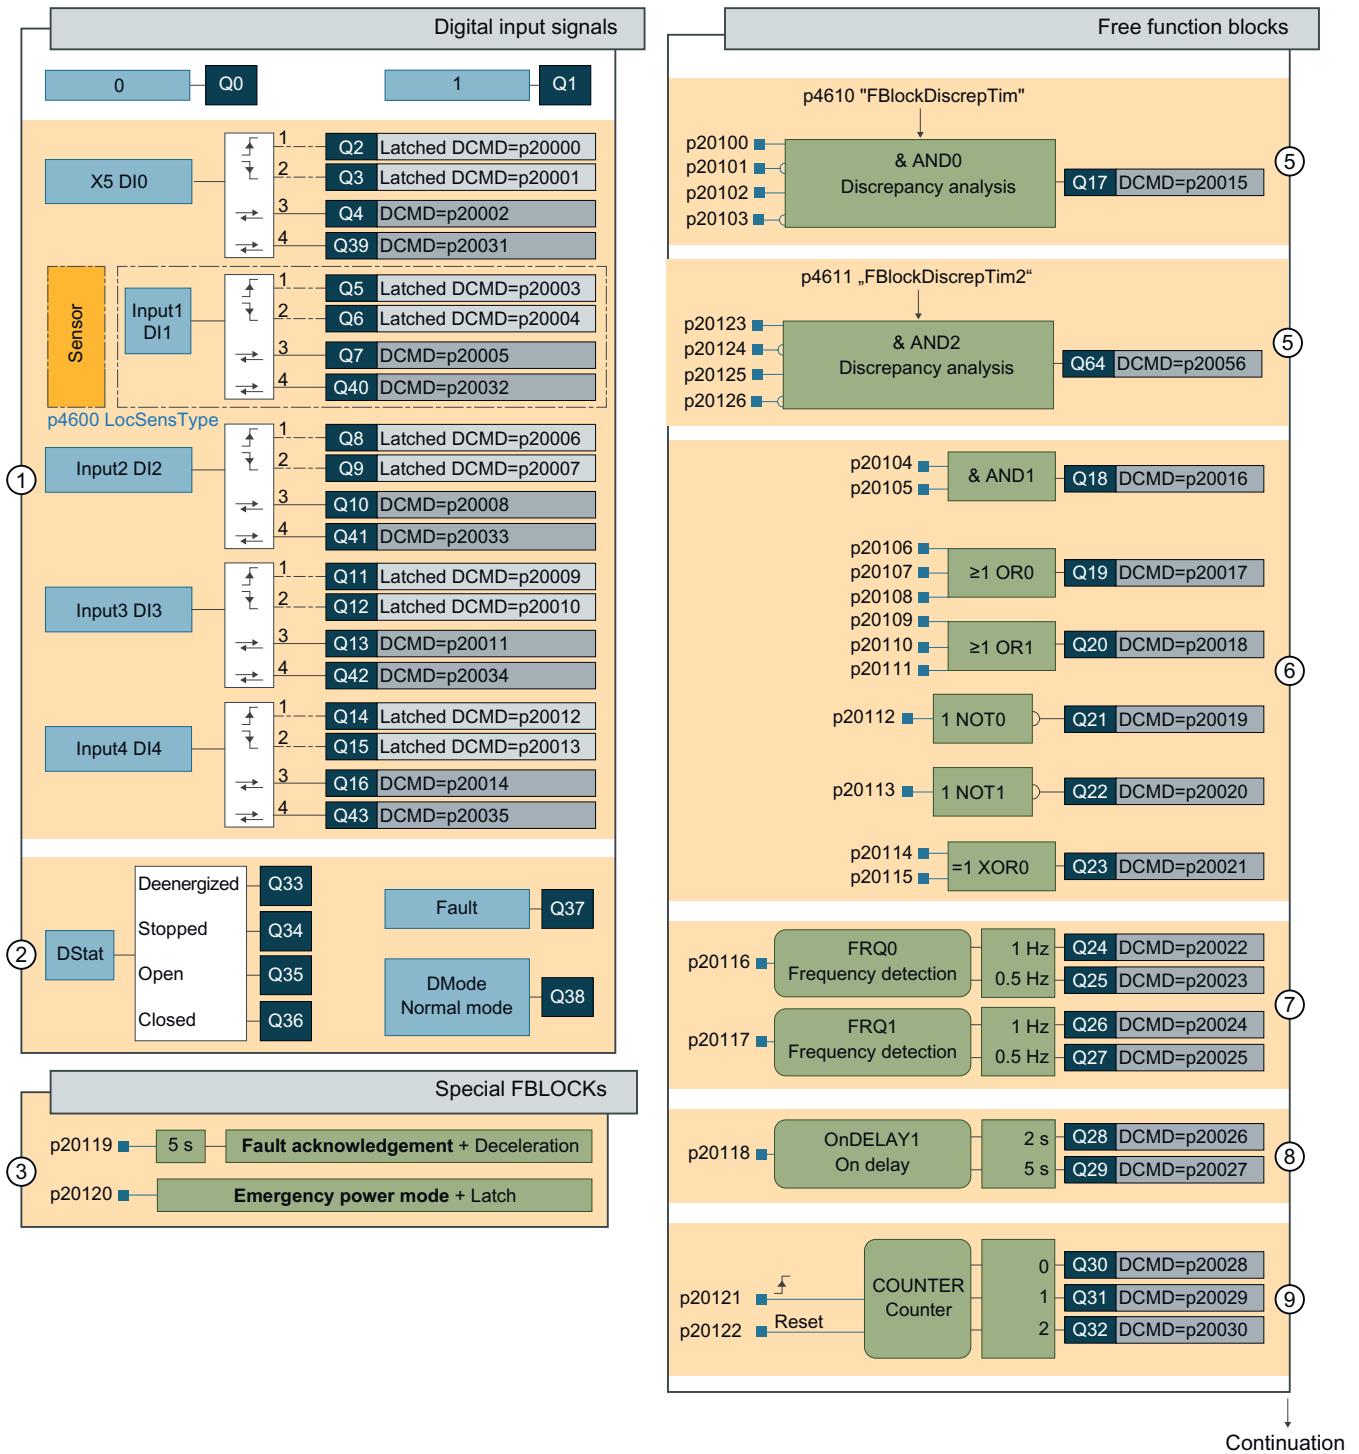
Digital input signals

0 Q0 1 Q1

X5 DI0
1 Q2 Latched DCMD=p20000
2 Q3 Latched DCMD=p20001
3 Q4 DCMD=p20002
4 Q39 DCMD=p20031

Sensor
Input1 DI1
1 Q5 Latched DCMD=p20003
2 Q6 Latched DCMD=p20004
3 Q7 DCMD=p20005
4 Q40 DCMD=p20032
p4600 LocSensType

1
Input2 DI2
1 Q8 Latched DCMD=p20006
2 Q9 Latched DCMD=p20007
3 Q10 DCMD=p20008
4 Q41 DCMD=p20033

Input3 DI3
1 Q11 Latched DCMD=p20009
2 Q12 Latched DCMD=p20010
3 Q13 DCMD=p20011
4 Q42 DCMD=p20034

Input4 DI4
1 Q14 Latched DCMD=p20012
2 Q15 Latched DCMD=p20013
3 Q16 DCMD=p20014
4 Q43 DCMD=p20035

2
DStat
Deenergized Q33
Stopped Q34
Open Q35
Closed Q36
Fault Q37
DMode Normal mode Q38

Special FBLOCKs
3
p20119 5 s Fault acknowledgement + Deceleration
p20120 Emergency power mode + Latch

Free function blocks

p4610 "FBlockDiscrepTim"
p20100
p20101
p20102
p20103
& AND0
Discrepancy analysis
Q17 DCMD=p20015
5

p4611 „FBlockDiscrepTim2“
p20123
p20124
p20125
p20126
& AND2
Discrepancy analysis
Q64 DCMD=p20056
5

p20104
p20105
& AND1
Q18 DCMD=p20016

p20106
p20107
p20108
≥1 OR0
Q19 DCMD=p20017

p20109
p20110
p20111
≥1 OR1
Q20 DCMD=p20018
6

p20112 1 NOT0 Q21 DCMD=p20019

p20113 1 NOT1 Q22 DCMD=p20020

p20114
p20115
=1 XOR0
Q23 DCMD=p20021

p20116
FRQ0
Frequency detection
1 Hz Q24 DCMD=p20022
0.5 Hz Q25 DCMD=p20023
7
p20117
FRQ1
Frequency detection
1 Hz Q26 DCMD=p20024
0.5 Hz Q27 DCMD=p20025

p20118
OnDELAY1
On delay
2 s Q28 DCMD=p20026
5 s Q29 DCMD=p20027
8

p20121
p20122 Reset
COUNTER
Counter
0 Q30 DCMD=p20028
1 Q31 DCMD=p20029
2 Q32 DCMD=p20030
9

Continuation